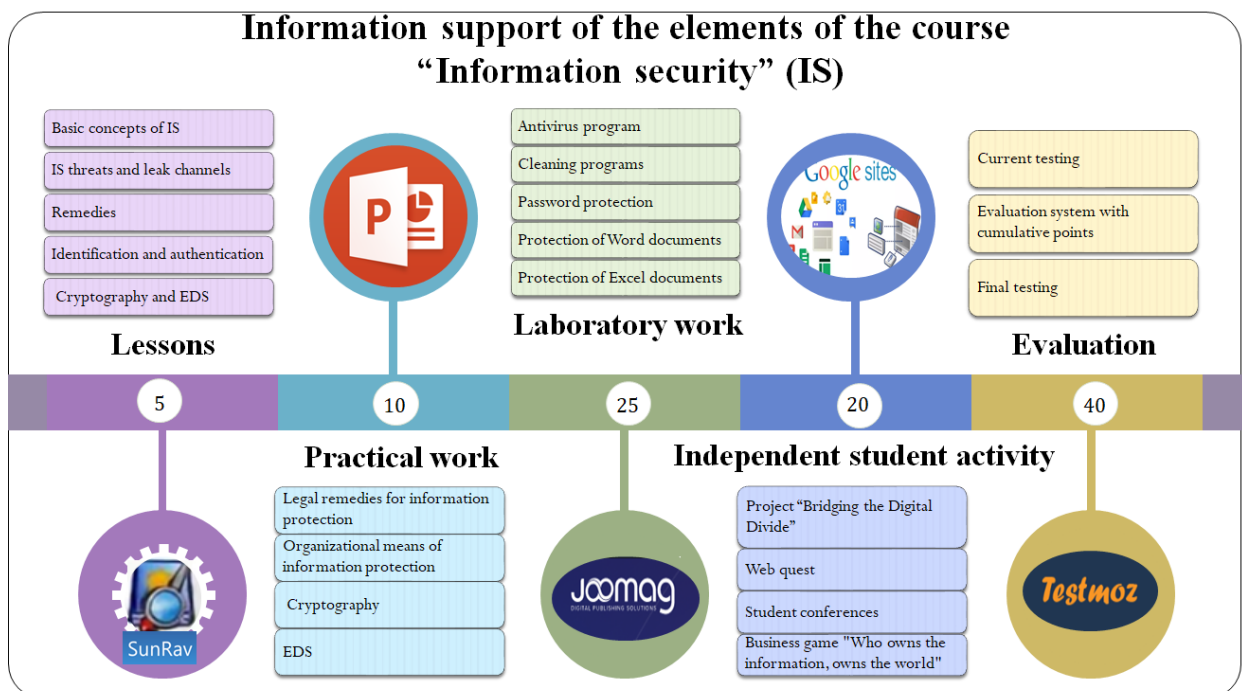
Information support of the elements of the course "Information security" (IS)

Basic concepts of IS
IS threats and leak channels
Remedies
Identification and authentication
Cryptography and EDS

Lessons

Antivirus program
Cleaning programs
Password protection
Protection of Word documents
Protection of Excel documents

Laboratory work

Google sites

Current testing
Evaluation system with cumulative points
Final testing

Evaluation

5
10
25
20
40

Practical work

Legal remedies for information protection
Organizational means of information protection
Cryptography
EDS

Independent student activity

Project "Bridging the Digital Divide"
Web quest
Student conferences
Business game "Who owns the information, owns the world"

SunRav

JOOMAG
DIGITAL PUBLISHING SOLUTIONS

Testmoz